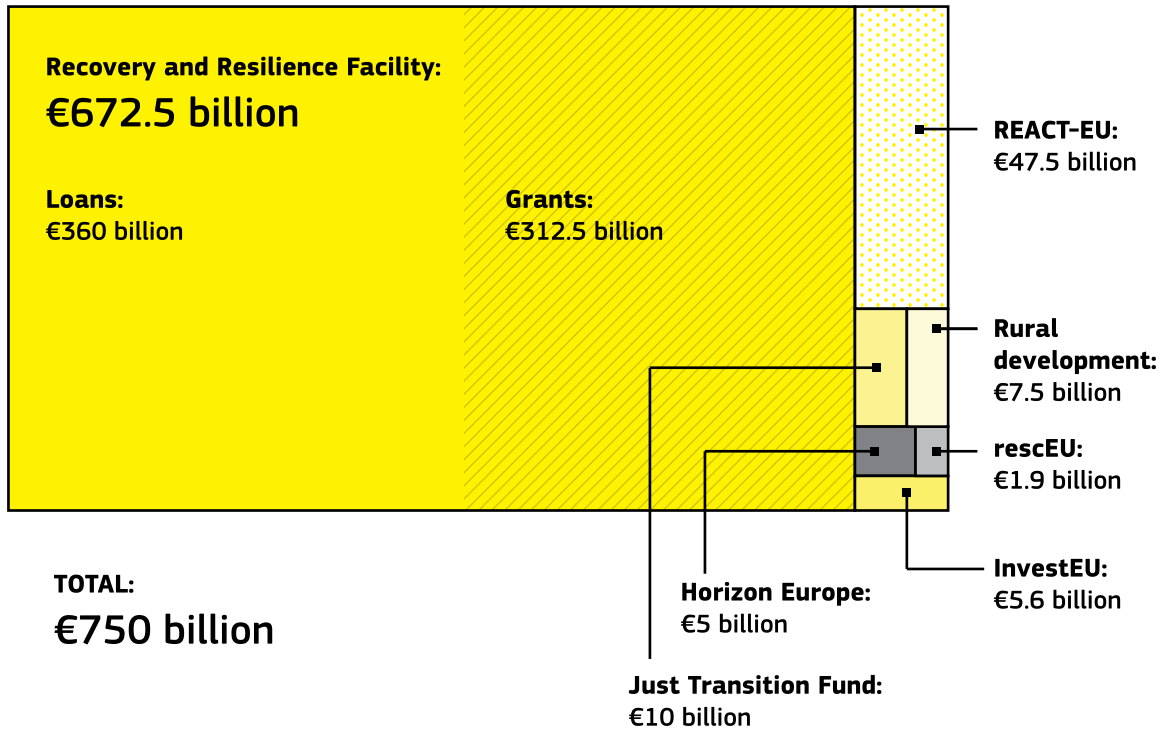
Recovery and Resilience Facility:
€672.5 billion

Loans:
€360 billion

Grants:
€312.5 billion

REACT-EU:
€47.5 billion

Rural development:
€7.5 billion

rescEU:
€1.9 billion

InvestEU:
€5.6 billion

TOTAL:
€750 billion

Horizon Europe:
€5 billion

Just Transition Fund:
€10 billion